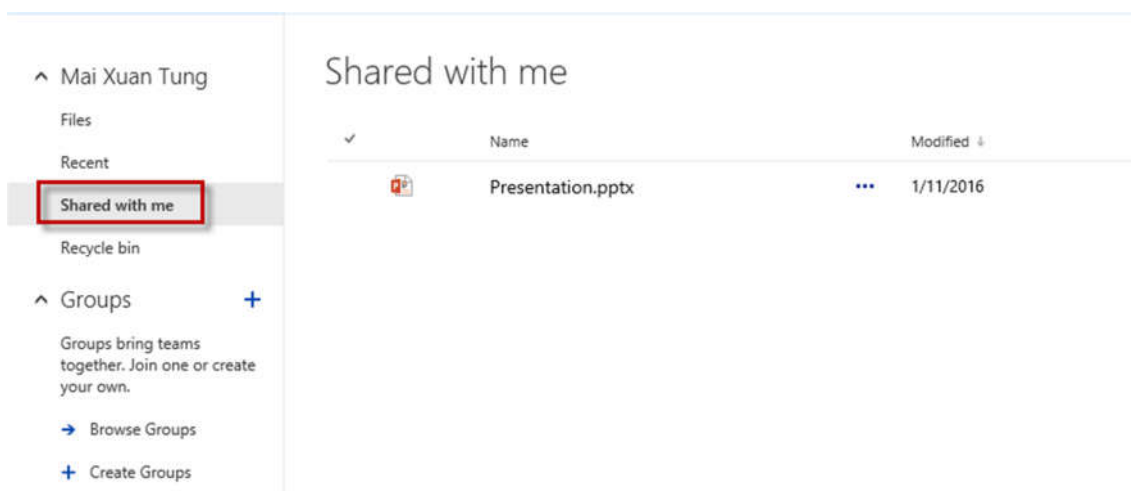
^ Mai Xuan Tung

Files

Recent

Shared with me

Recycle bin

^ Groups +

Groups bring teams together. Join one or create your own.

→ Browse Groups

+ Create Groups

Shared with me

| ✓ | | Name | | Modified ↓ |
|---|---|---|---|---|
| | | Presentation.pptx | ··· | 1/11/2016 |